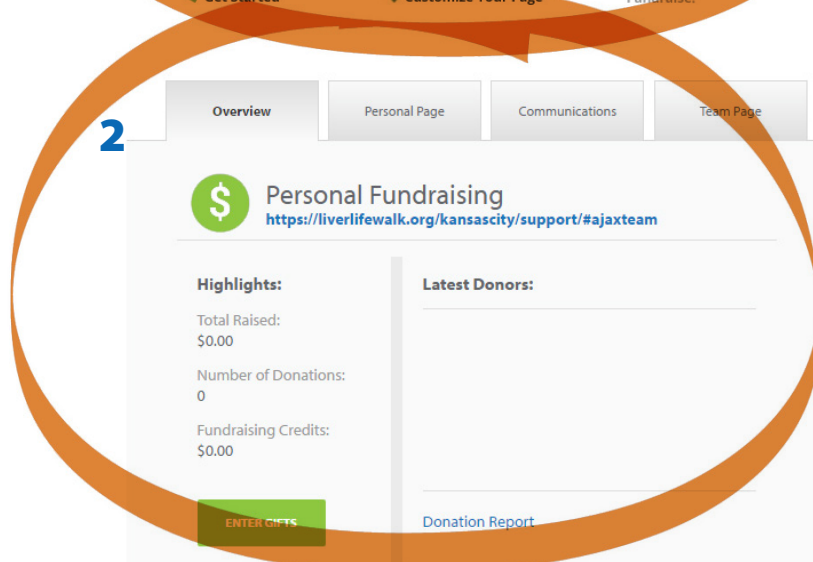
Get Started Customize Your Page Fundraise!

Overview
Personal Page
Communications
Team Page

2

$

Personal Fundraising
https://liverlifewalk.org/kansascity/support/#ajaxteam

Highlights:

Total Raised:
$0.00

Number of Donations:
0

Fundraising Credits:
$0.00

ENTER GIFTS

Latest Donors:

Donation Report